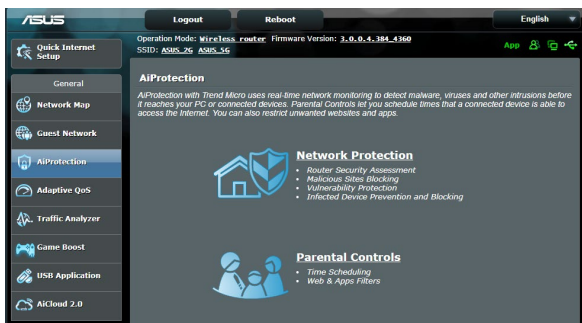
ASUS
Logout
Reboot
English

Quick Internet Setup
Operation Mode: Wireless router Firmware Version: 3.0.0.4.384_4360
SSID: ASUS_2G ASUS_5G
App

General
Network Map
Guest Network
AiProtection
Adaptive QoS
Traffic Analyzer
Game Boost
USB Application
AiCloud 2.0

AiProtection

AiProtection with Trend Micro uses real-time network monitoring to detect malware, viruses and other intrusions before it reaches your PC or connected devices. Parental Controls let you schedule times that a connected device is able to access the Internet. You can also restrict unwanted websites and apps.

Network Protection
• Router Security Assessment
• Malicious Sites Blocking
• Vulnerability Protection
• Infected Device Prevention and Blocking

Parental Controls
• Time Scheduling
• Web & Apps Filters